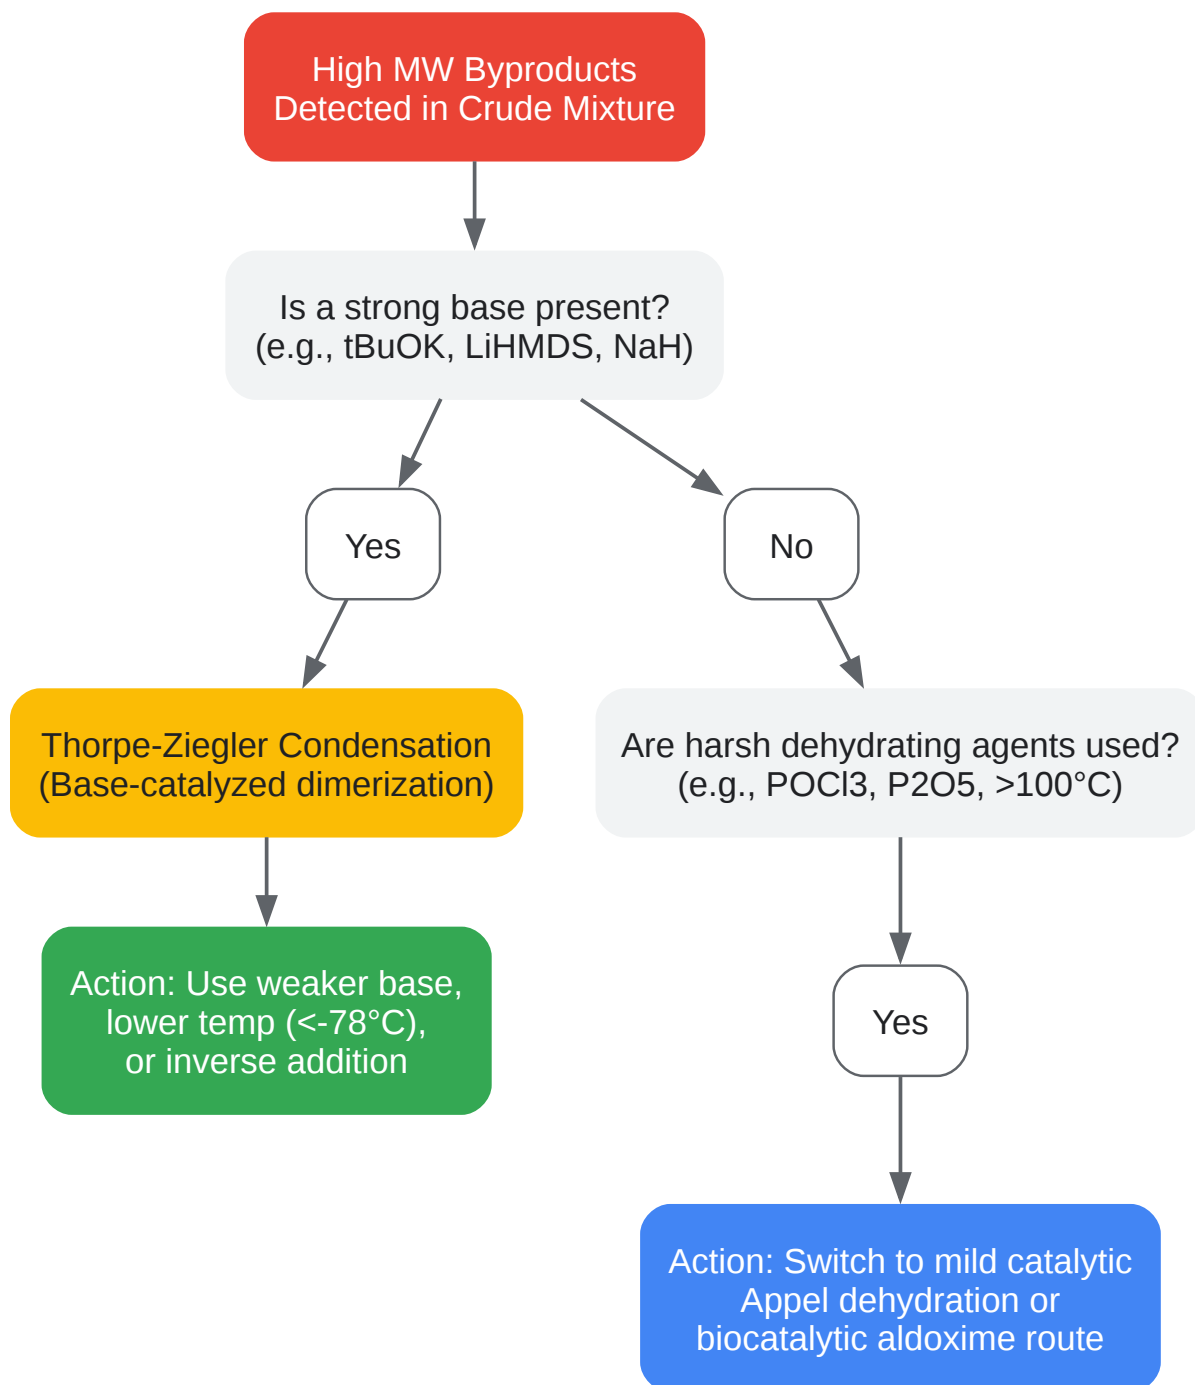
High MW Byproducts
Detected in Crude Mixture

Is a strong base present?
(e.g., tBuOK, LiHMDS, NaH)

Yes

No

Thorpe-Ziegler Condensation
(Base-catalyzed dimerization)

Action: Use weaker base,
lower temp (<-78°C),
or inverse addition

Are harsh dehydrating agents used?
(e.g., POCl3, P2O5, >100°C)

Yes

Action: Switch to mild catalytic
Appel dehydration or
biocatalytic aldoxime route